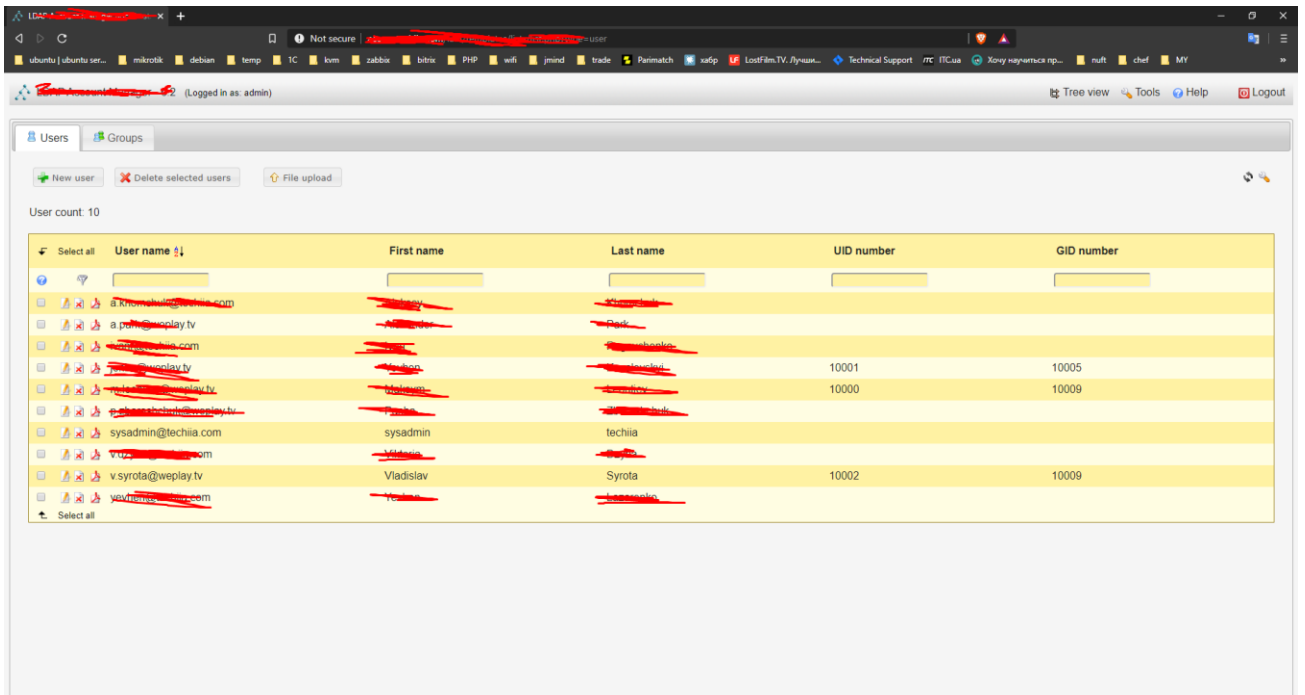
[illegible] × +

Not secure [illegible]=user

ubuntu | ubuntu ser... mikrotik debian temp TC kvm zabbix bitrix PHP wifi jmind trade Parimatch хабр LostFilm.TV. Лучши... Technical Support ITC.ua Хочу научиться пр... nuft chef MY

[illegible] (Logged in as: admin)

Tree view Tools Help Logout

Users Groups

New user Delete selected users File upload

User count: 10

| Select all | User name | First name | Last name | UID number | GID number |
|---|---|---|---|---|---|
| | a.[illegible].com | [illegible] | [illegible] | | |
| | a.p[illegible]@weplay.tv | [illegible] | Park | | |
| | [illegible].com | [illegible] | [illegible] | | |
| | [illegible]@weplay.tv | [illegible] | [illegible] | 10001 | 10005 |
| | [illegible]@weplay.tv | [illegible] | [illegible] | 10000 | 10009 |
| | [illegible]@weplay.tv | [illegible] | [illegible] | | |
| | sysadmin@techiia.com | sysadmin | techiia | | |
| | v.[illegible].com | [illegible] | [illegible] | | |
| | v.syrota@weplay.tv | Vladislav | Syrota | 10002 | 10009 |
| | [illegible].com | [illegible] | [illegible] | | |

Select all